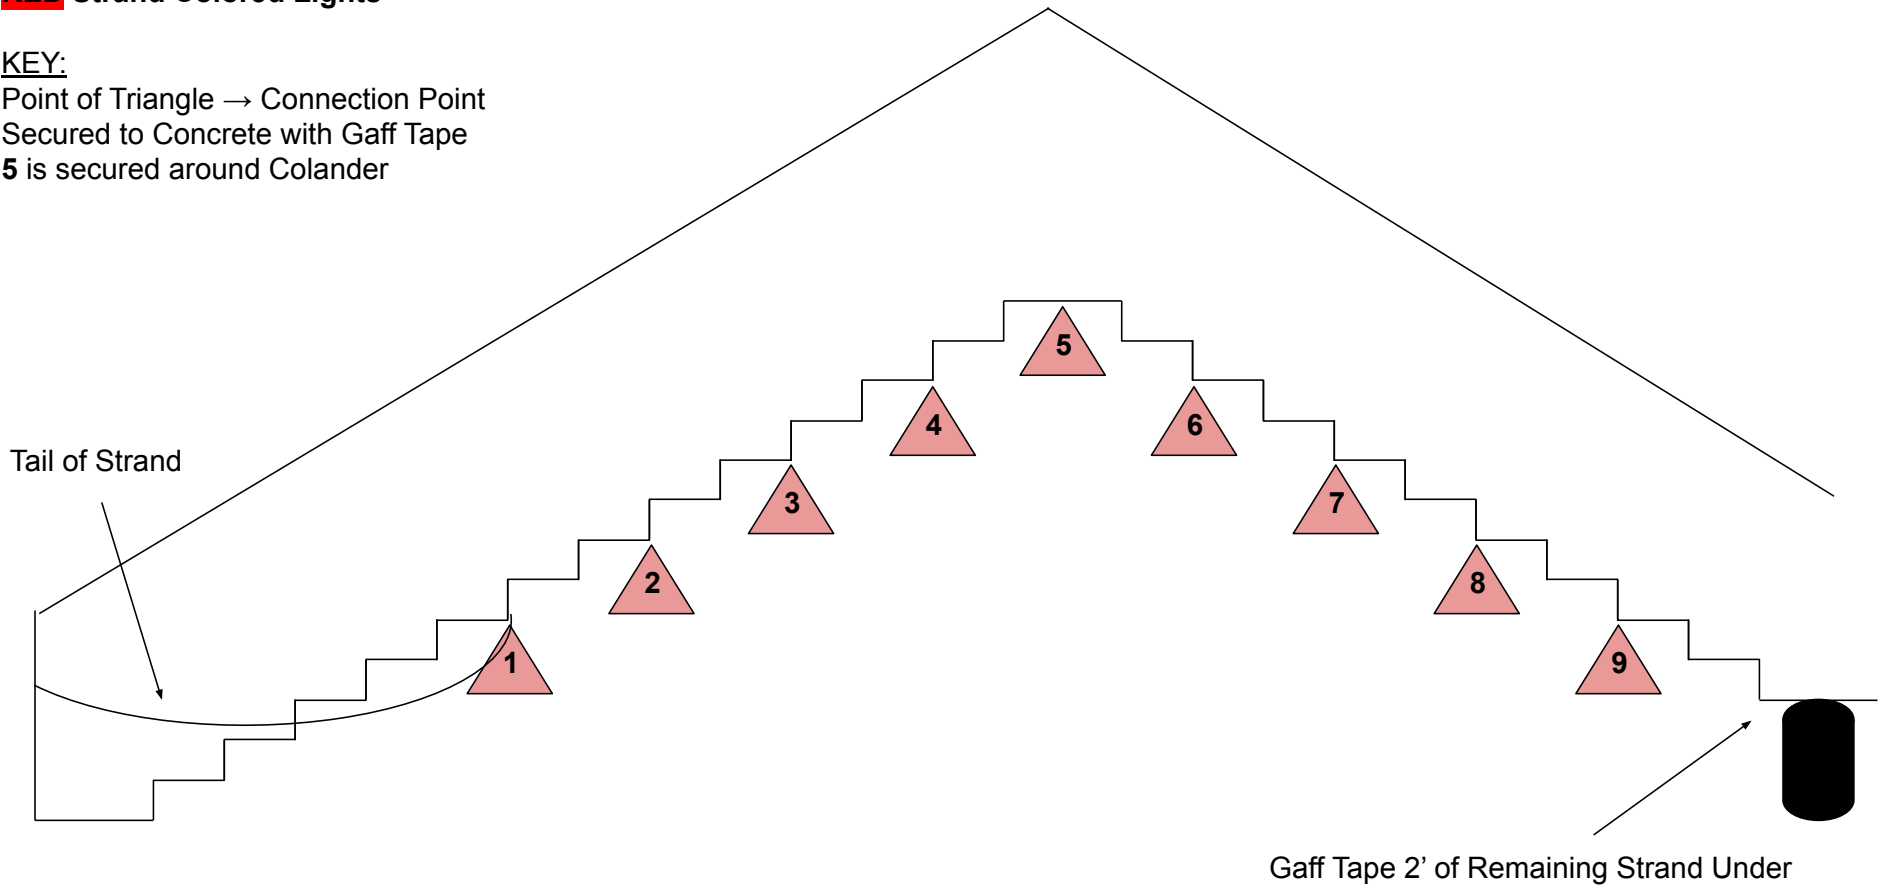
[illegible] Strand Colored Lights

KEY:
Point of Triangle → Connection Point
Secured to Concrete with Gaff Tape
**5** is secured around Colander

Tail of Strand

5

4

6

3

7

2

8

1

9

Gaff Tape 2’ of Remaining Strand Under